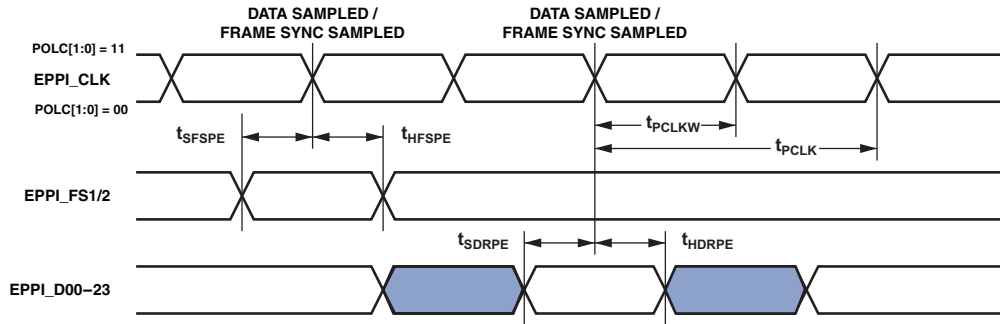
DATA SAMPLED / FRAME SYNC SAMPLED

DATA SAMPLED / FRAME SYNC SAMPLED

POLC[1:0] = 11

EPPI_CLK

POLC[1:0] = 00

$t_{SFSPE}$

$t_{HFSPE}$

$t_{PCLKW}$

$t_{PCLK}$

EPPI_FS1/2

$t_{SDRPE}$

$t_{HDRPE}$

EPPI_D00–23